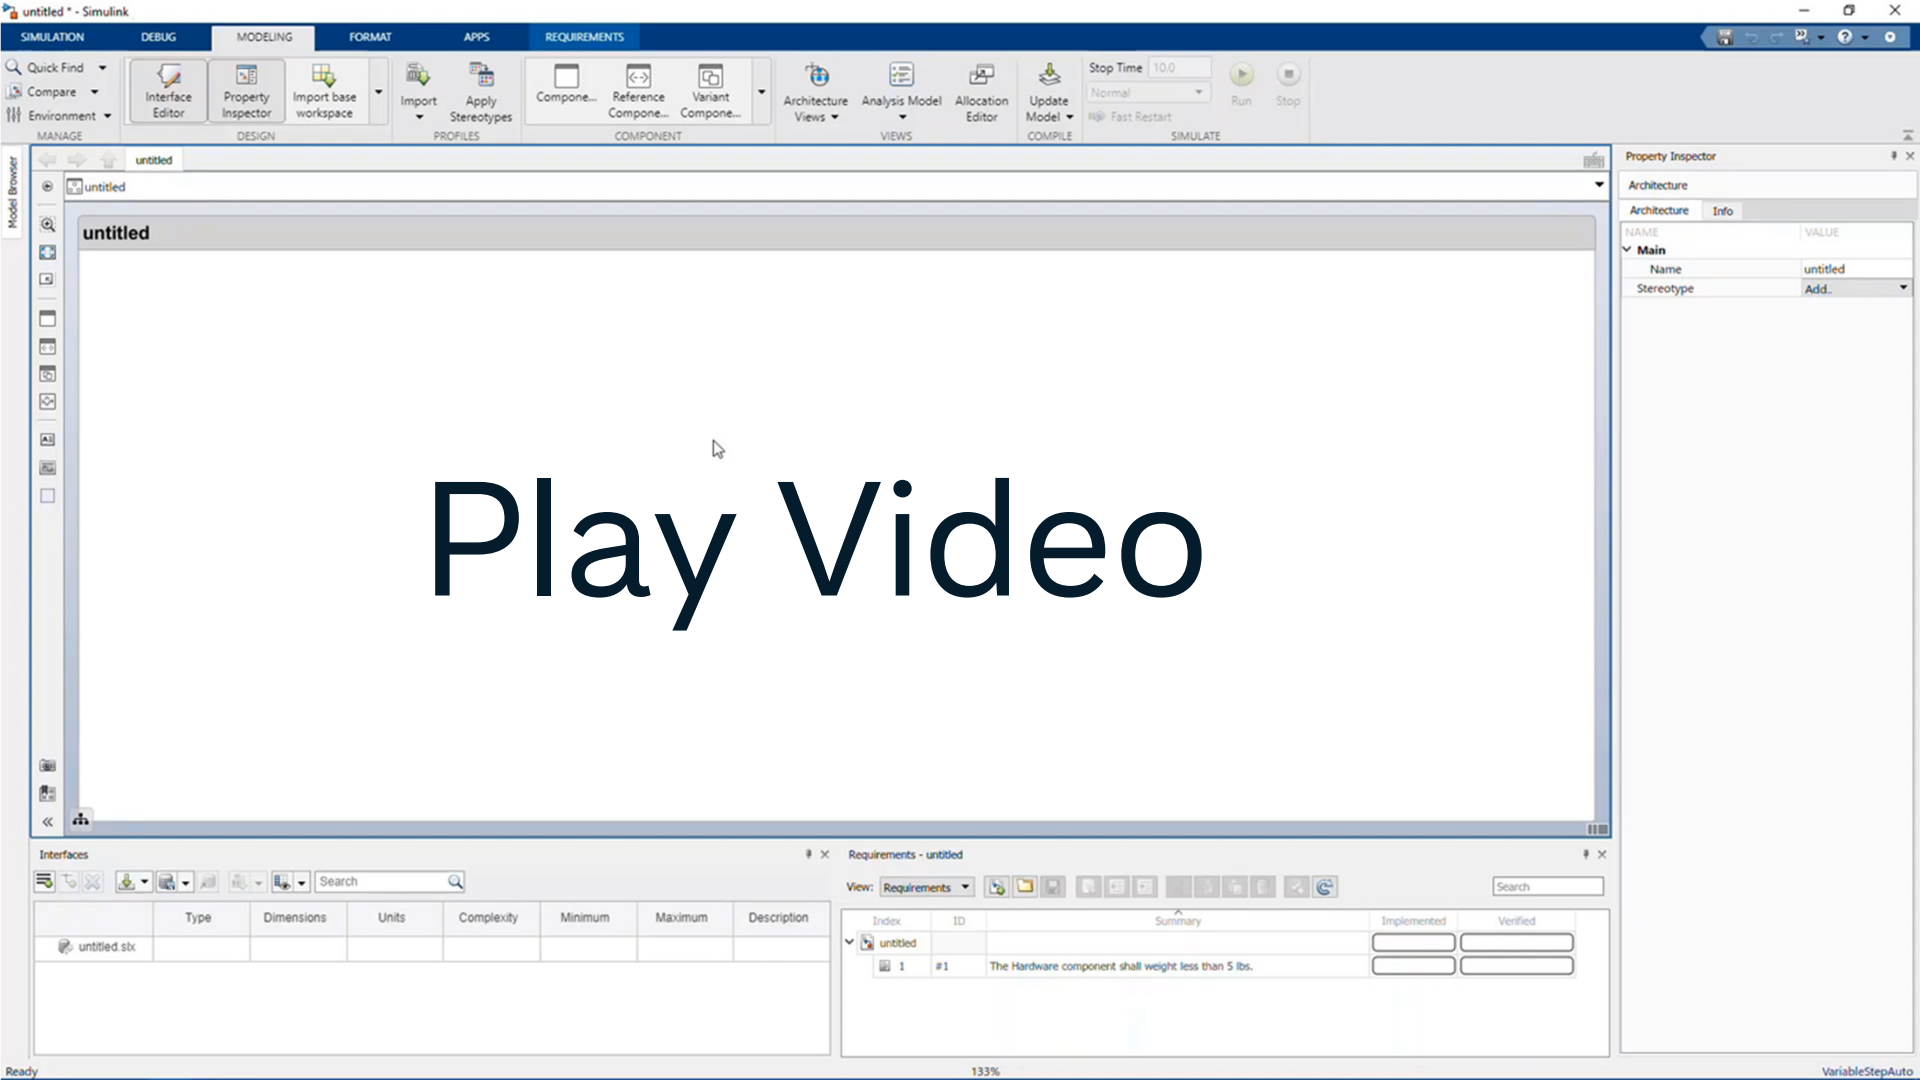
untitled * - Simulink

SIMULATION DEBUG MODELING FORMAT APPS REQUIREMENTS

Quick Find
Compare
Environment
MANAGE

Interface Editor
Property Inspector
Import base workspace
DESIGN

Import
Apply Stereotypes
PROFILES

Compone...
Reference Compone...
Variant Compone...
COMPONENT

Architecture Views
Analysis Model
Allocation Editor
VIEWS

Update Model
COMPILE

Stop Time 10.0
Normal
Fast Restart
Run
Stop
SIMULATE

Model Browser

untitled

untitled

untitled

Play Video

Property Inspector
Architecture
Architecture Info
NAME VALUE
Main
Name untitled
Stereotype Add..

Interfaces
Search

| | Type | Dimensions | Units | Complexity | Minimum | Maximum | Description |
|---|---|---|---|---|---|---|---|
| untitled.slx | | | | | | | |

Requirements - untitled
View: Requirements
Search

| Index | ID | Summary | Implemented | Verified |
|---|---|---|---|---|
| untitled | | | | |
| 1 | #1 | The Hardware component shall weight less than 5 lbs. | | |

Ready
133%
VariableStepAuto